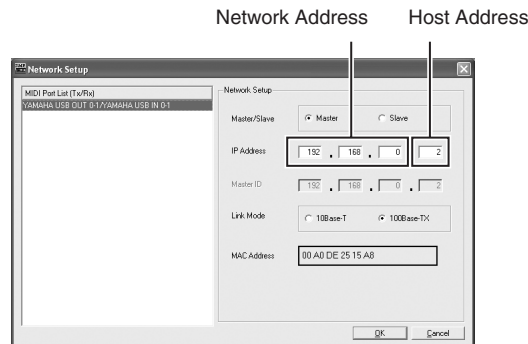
Network Address    Host Address

Network Setup

MIDI Port List (Tx/Rx)
YAMAHA USB OUT 0-1/YAMAHA USB IN 0-1

Network Setup

Master/Slave
Master
Slave

IP Address
192 . 168 . 0 . 2

Master ID
192 . 168 . 0 . 2

Link Mode
10Base-T
100Base-TX

MAC Address
00 A0 DE 25 15 A8

OK
Cancel